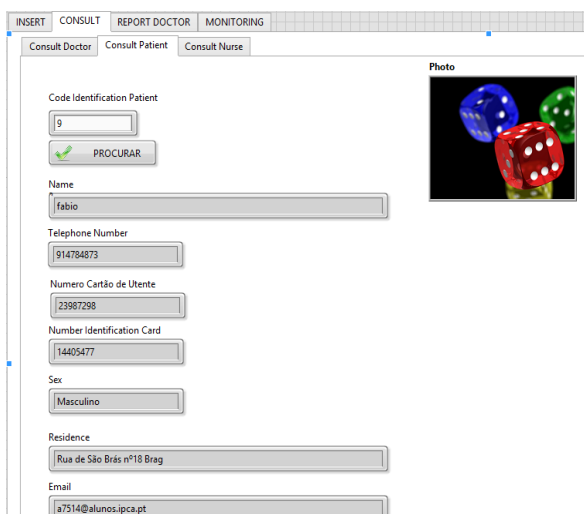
INSERT | CONSULT | REPORT DOCTOR | MONITORING

Consult Doctor | Consult Patient | Consult Nurse

Photo

Code Identification Patient

9

PROCURAR

Name

fabio

Telephone Number

914784873

Numero Cartão de Utente

23987298

Number Identification Card

14405477

Sex

Masculino

Residence

Rua de São Brás nº18 Brag

Email

a7514@alunos.ipca.pt